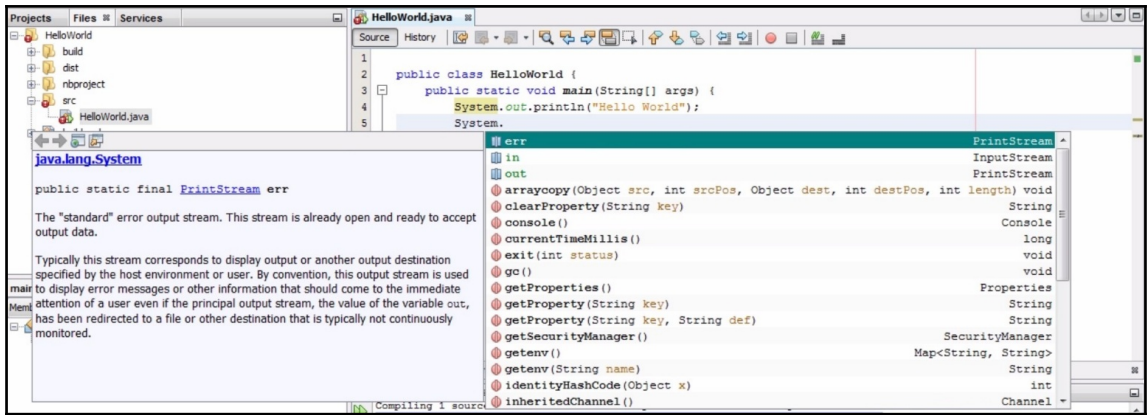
Projects Files Services
HelloWorld
build
dist
nbproject
src
HelloWorld.java

HelloWorld.java
Source History

1
2 public class HelloWorld {
3 public static void main(String[] args) {
4 System.out.println("Hello World");
5 System.

java.lang.System

public static final PrintStream err

The "standard" error output stream. This stream is already open and ready to accept output data.

Typically this stream corresponds to display output or another output destination specified by the host environment or user. By convention, this output stream is used to display error messages or other information that should come to the immediate attention of a user even if the principal output stream, the value of the variable out, has been redirected to a file or other destination that is typically not continuously monitored.

main
Mem

| | |
|---|---|
| err | PrintStream |
| in | InputStream |
| out | PrintStream |
| arraycopy(Object src, int srcPos, Object dest, int destPos, int length) | void |
| clearProperty(String key) | String |
| console() | Console |
| currentTimeMillis() | long |
| exit(int status) | void |
| gc() | void |
| getProperties() | Properties |
| getProperty(String key) | String |
| getProperty(String key, String def) | String |
| getSecurityManager() | SecurityManager |
| getenv() | Map<String, String> |
| getenv(String name) | String |
| identityHashCode(Object x) | int |
| inheritedChannel() | Channel |

Compiling 1 sourc